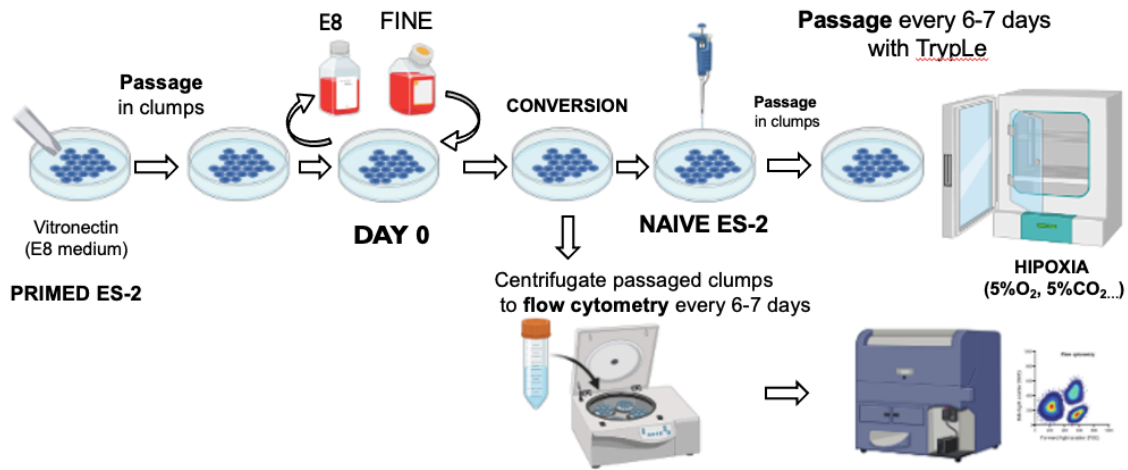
E8 FINE

Passage in clumps

Vitronectin (E8 medium)

PRIMED ES-2

DAY 0

CONVERSION

NAIVE ES-2

Passage in clumps

Passage every 6-7 days with TrypLe

HIPOXIA (5%$O_2$, 5%$CO_2$...)

Centrifugate passaged clumps to flow cytometry every 6-7 days

Flow cytometry